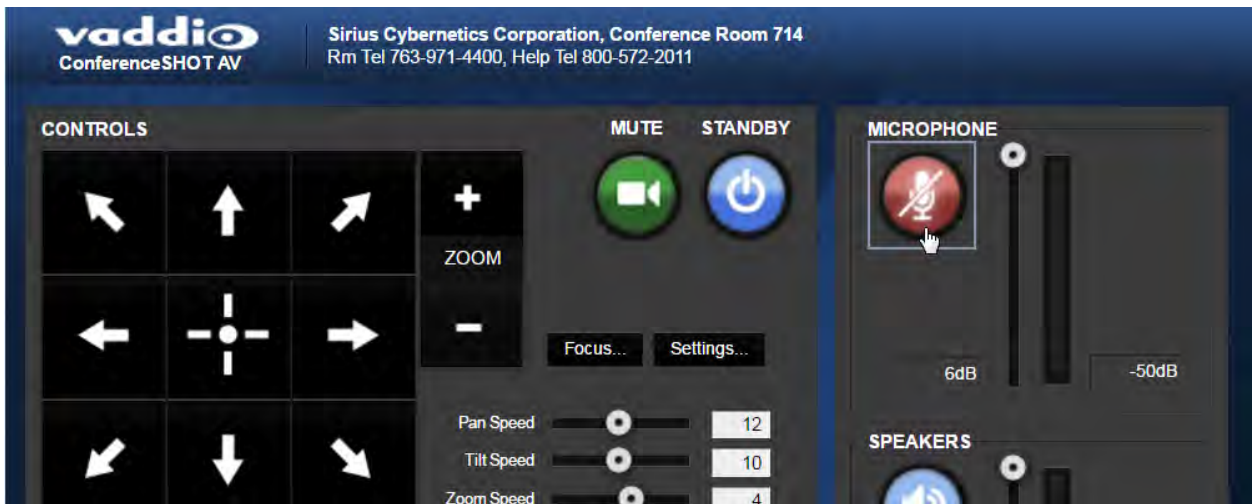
vaddio
ConferenceSHOT AV

Sirius Cybernetics Corporation, Conference Room 714
Rm Tel 763-971-4400, Help Tel 800-572-2011

CONTROLS

MUTE

STANDBY

+

ZOOM

−

Focus...

Settings...

Pan Speed 12

Tilt Speed 10

Zoom Speed 4

MICROPHONE

6dB

-50dB

SPEAKERS